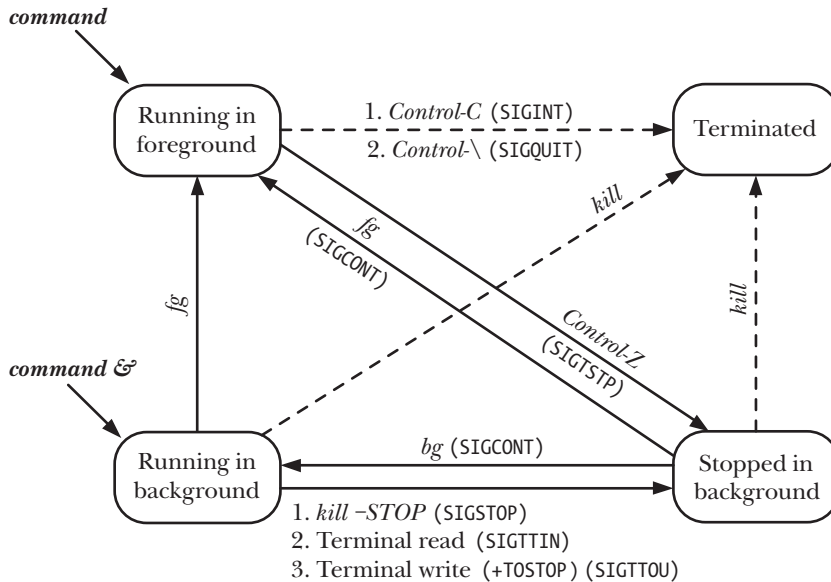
command

Running in foreground

1. Control-C (SIGINT)
2. Control-\ (SIGQUIT)

Terminated

kill

fg
(SIGCONT)

fg

Control-Z
(SIGTSTP)

kill

command &

Running in background

bg (SIGCONT)

Stopped in background

1. kill −STOP (SIGSTOP)
2. Terminal read (SIGTTIN)
3. Terminal write (+TOSTOP) (SIGTTOU)